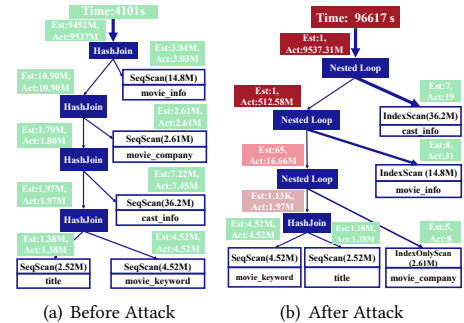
Time: 4101 s

Est:9492M,
Act:9537M

HashJoin

Est:3.04M,
Act:3.03M

SeqScan (14.8M)
movie_info

Est:10.90M,
Act:10.90M

HashJoin

Est:2.61M,
Act:2.61M

Est:1.79M,
Act:1.80M

SeqScan (2.61M)
movie_company

HashJoin

Est:7.22M,
Act:7.45M

SeqScan (36.2M)
cast_info

Est:1.97M,
Act:1.97M

HashJoin

Est:1.38M,
Act:1.38M

Est:4.52M,
Act:4.52M

SeqScan (2.52M)
title

SeqScan (4.52M)
movie_keyword

(a) Before Attack

Time: 96617 s

Est:1,
Act:9537.31M

Nested Loop

Est:1,
Act:512.58M

Est:7,
Act:19

Nested Loop

IndexScan (36.2M)
cast_info

Est:8,
Act:31

Est:65,
Act:16.66M

Nested Loop

IndexScan (14.8M)
movie_info

Est:1.13K,
Act:1.97M

HashJoin

Est:4.52M,
Act:4.52M

Est:1.38M,
Act:1.38M

Est:5,
Act:8

SeqScan (4.52M)
movie_keyword

SeqScan (2.52M)
title

IndexOnlyScan (2.61M)
movie_company

(b) After Attack